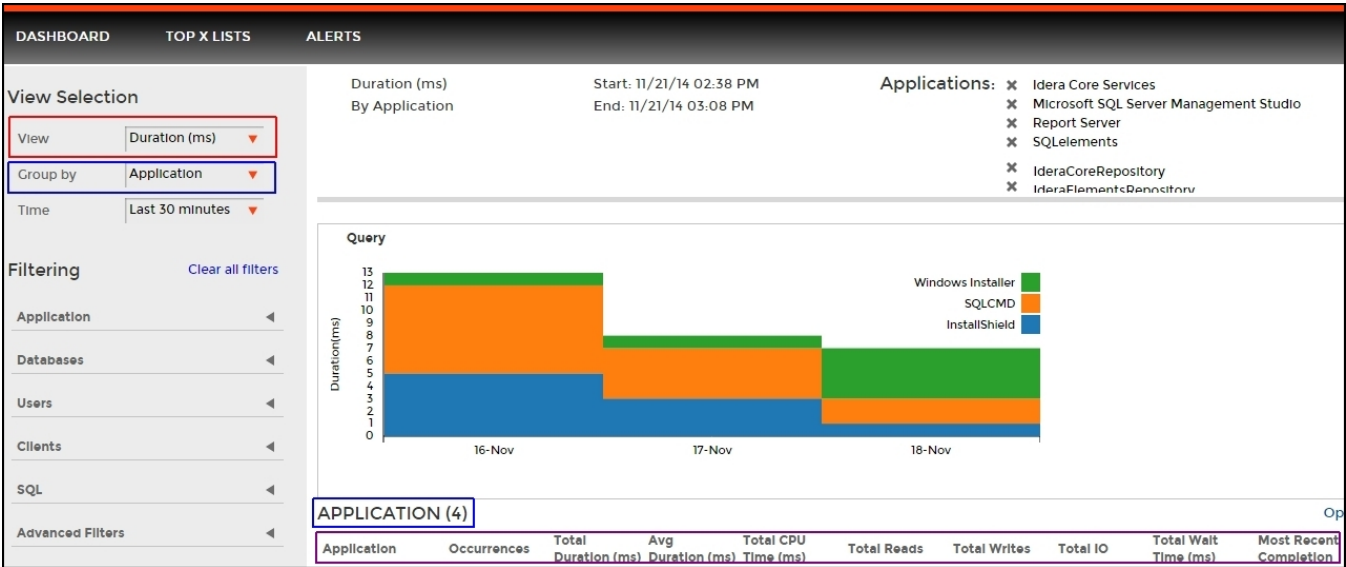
DASHBOARD TOP X LISTS ALERTS

View Selection

View Duration (ms)

Group by Application

Time Last 30 minutes

Filtering Clear all filters

Application

Databases

Users

Clients

SQL

Advanced Filters

Duration (ms)
By Application

Start: 11/21/14 02:38 PM
End: 11/21/14 03:08 PM

Applications: Idera Core Services
Microsoft SQL Server Management Studio
Report Server
SQLelements
IderaCoreRepository
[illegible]

Query

Duration(ms)

13
12
11
10
9
8
7
6
5
4
3
2
1
0

Windows Installer
SQLCMD
InstallShield

16-Nov 17-Nov 18-Nov

APPLICATION (4)

Op

| Application | Occurrences | Total Duration (ms) | Avg Duration (ms) | Total CPU Time (ms) | Total Reads | Total Writes | Total IO | Total Wait Time (ms) | Most Recent Completion |
|---|---|---|---|---|---|---|---|---|---|